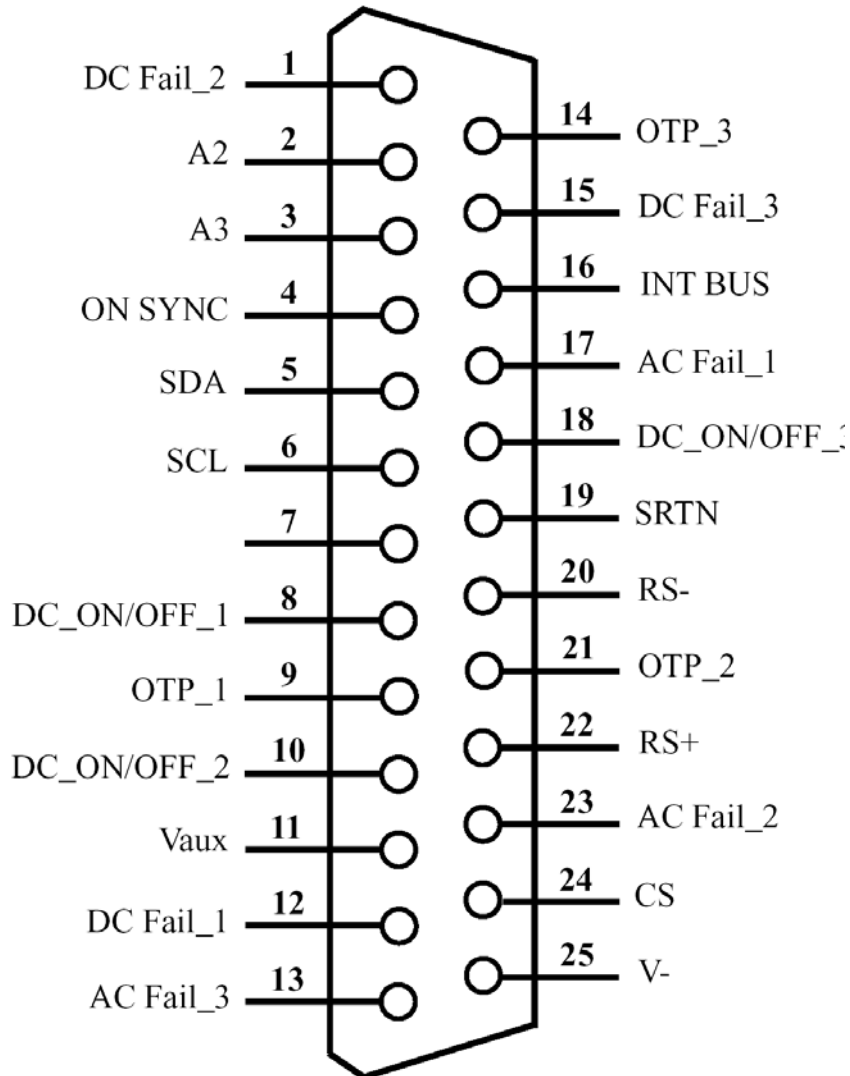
DC Fail_2 1
A2 2
A3 3
ON SYNC 4
SDA 5
SCL 6
7
DC_ON/OFF_1 8
OTP_1 9
DC_ON/OFF_2 10
Vaux 11
DC Fail_1 12
AC Fail_3 13

14 OTP_3
15 DC Fail_3
16 INT BUS
17 AC Fail_1
18 DC_ON/OFF_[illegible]
19 SRTN
20 RS-
21 OTP_2
22 RS+
23 AC Fail_2
24 CS
25 V-